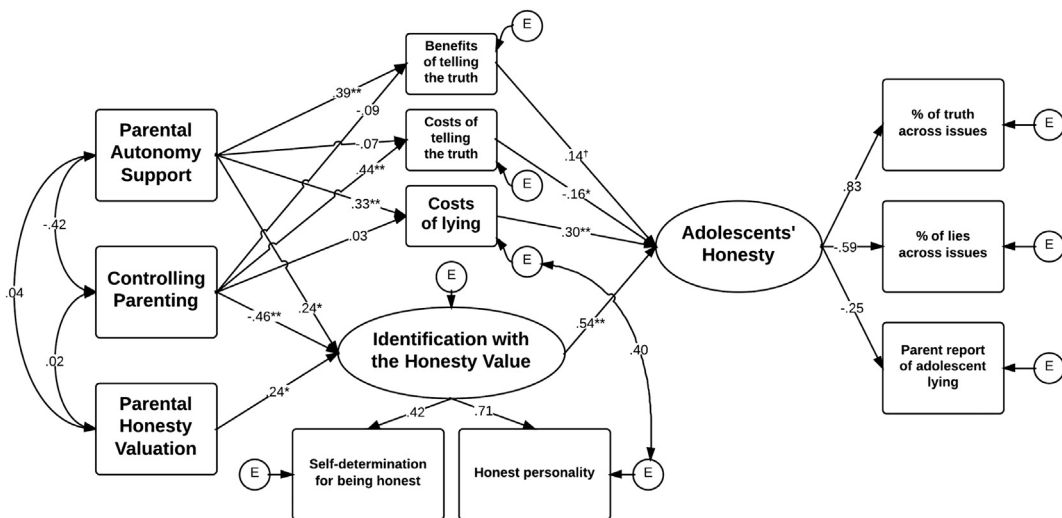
E

Benefits of telling the truth

.39**

-.09

Parental Autonomy Support

-.07

Costs of telling the truth

.44**

E

.14†

.83

% of truth across issues

E

-.16*

.33**

Costs of lying

-.42

.03

.30**

Adolescents' Honesty

-.59

% of lies across issues

E

.04

Controlling Parenting

E

E

.24*

-.46**

.54**

-.25

.40

.02

Identification with the Honesty Value

Parent report of adolescent lying

E

Parental Honesty Valuation

.24*

.42

.71

E

Self-determination for being honest

Honest personality

E